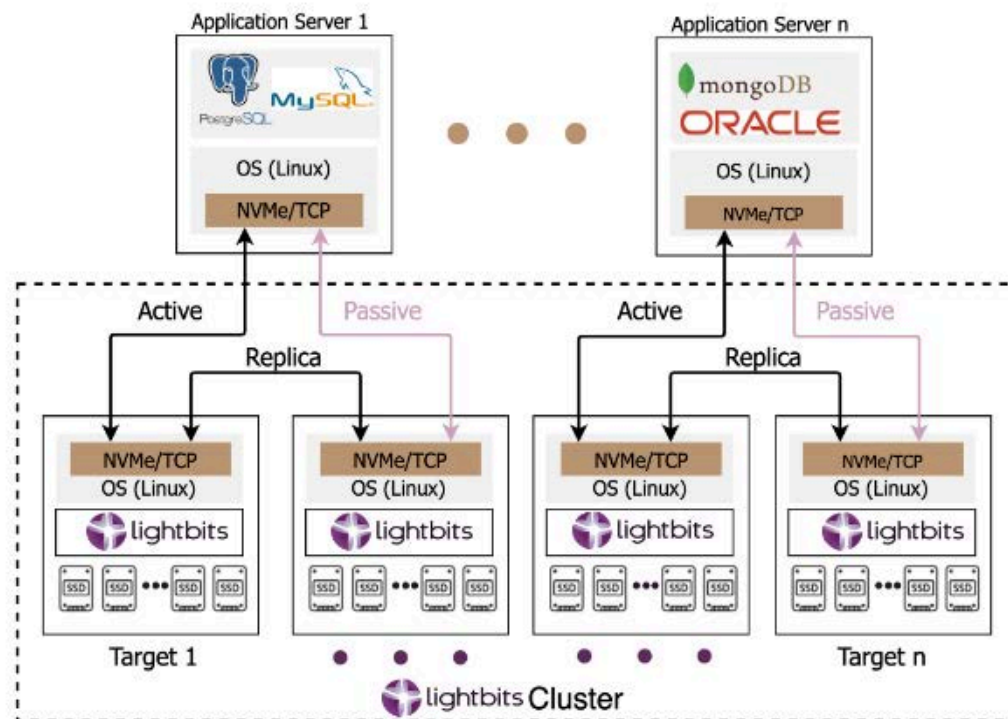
Application Server 1

PostgreSQL MySQL

OS (Linux)

NVMe/TCP

Application Server n

mongoDB

ORACLE

OS (Linux)

NVMe/TCP

Active

Passive

Replica

Active

Passive

Replica

NVMe/TCP
OS (Linux)
lightbits
SSD SSD SSD SSD

NVMe/TCP
OS (Linux)
lightbits
SSD SSD SSD SSD

NVMe/TCP
OS (Linux)
lightbits
SSD SSD SSD SSD

NVMe/TCP
OS (Linux)
lightbits
SSD SSD SSD SSD

Target 1

Target n

lightbits Cluster